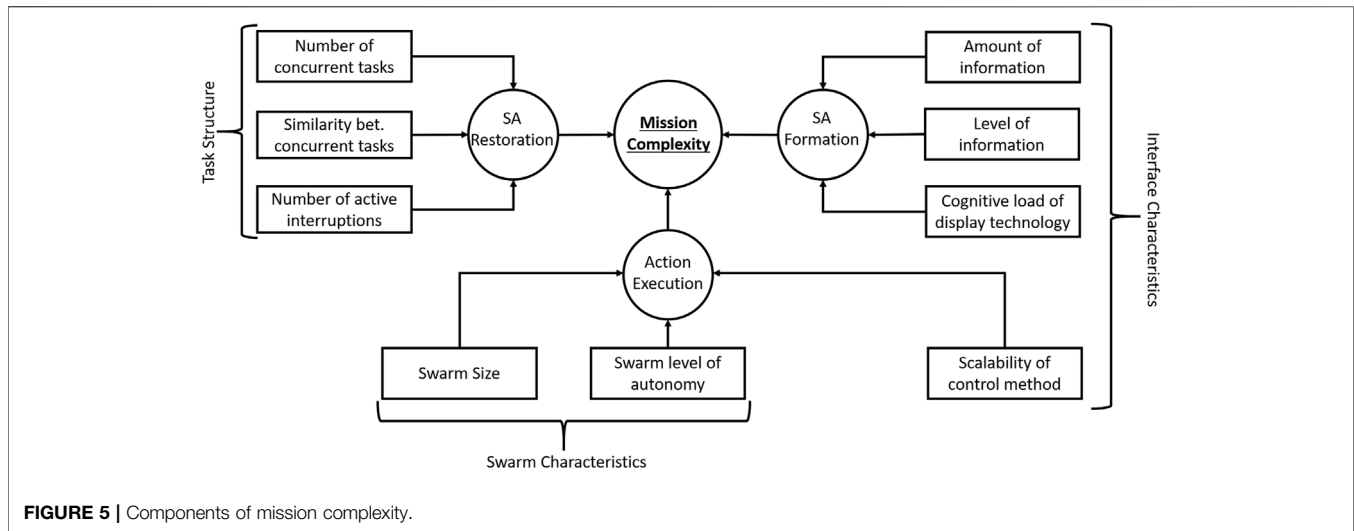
Task Structure

Number of concurrent tasks

Similarity bet. concurrent tasks

Number of active interruptions

SA Restoration

**Mission Complexity**

SA Formation

Amount of information

Level of information

Cognitive load of display technology

Interface Characteristics

Action Execution

Swarm Size

Swarm level of autonomy

Scalability of control method

Swarm Characteristics

FIGURE 5 | Components of mission complexity.